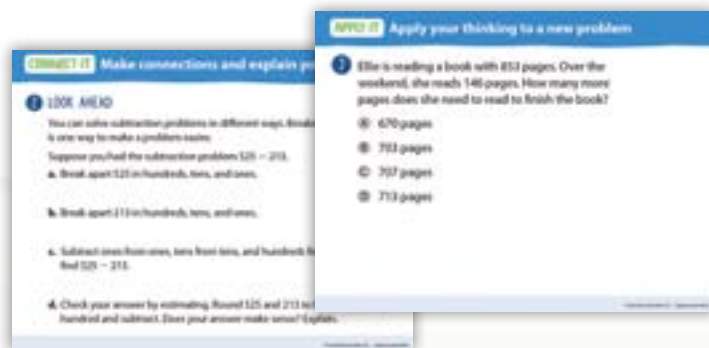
CONNECT IT Make connections and explain yo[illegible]

1 LOOK AHEAD

You can solve subtraction problems in different ways. Break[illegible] is one way to make a problem easier.

Suppose you had the subtraction problem 525 − 213.

a. Break apart 525 in hundreds, tens, and ones.

b. Break apart 213 in hundreds, tens, and ones.

c. Subtract ones from ones, tens from tens, and hundreds fr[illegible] find 525 − 213.

d. Check your answer by estimating. Round 525 and 213 to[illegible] hundred and subtract. Does your answer make sense? Explain.

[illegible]

APPLY IT Apply your thinking to a new problem

2 Ellie is reading a book with 853 pages. Over the weekend, she reads 146 pages. How many more pages does she need to read to finish the book?

A 670 pages

B 703 pages

C 707 pages

D 713 pages

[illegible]